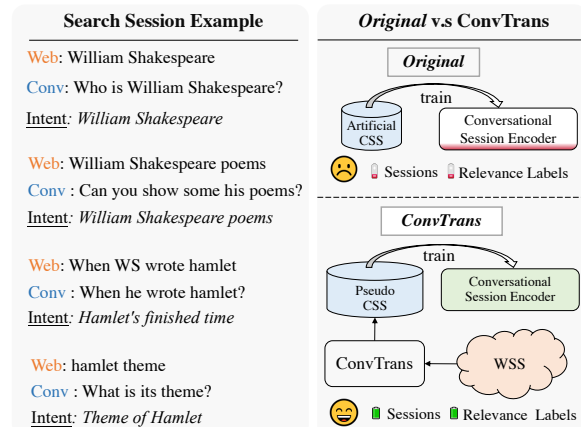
Search Session Example

Web: William Shakespeare
Conv: Who is William Shakespeare?
Intent: William Shakespeare

Web: William Shakespeare poems
Conv : Can you show some his poems?
Intent: William Shakespeare poems

Web: When WS wrote hamlet
Conv : When he wrote hamlet?
Intent: Hamlet's finished time

Web: hamlet theme
Conv : What is its theme?
Intent: Theme of Hamlet

Original v.s ConvTrans

Original

train

Artificial CSS

Conversational Session Encoder

Sessions Relevance Labels

ConvTrans

train

Pseudo CSS

Conversational Session Encoder

ConvTrans

WSS

Sessions Relevance Labels